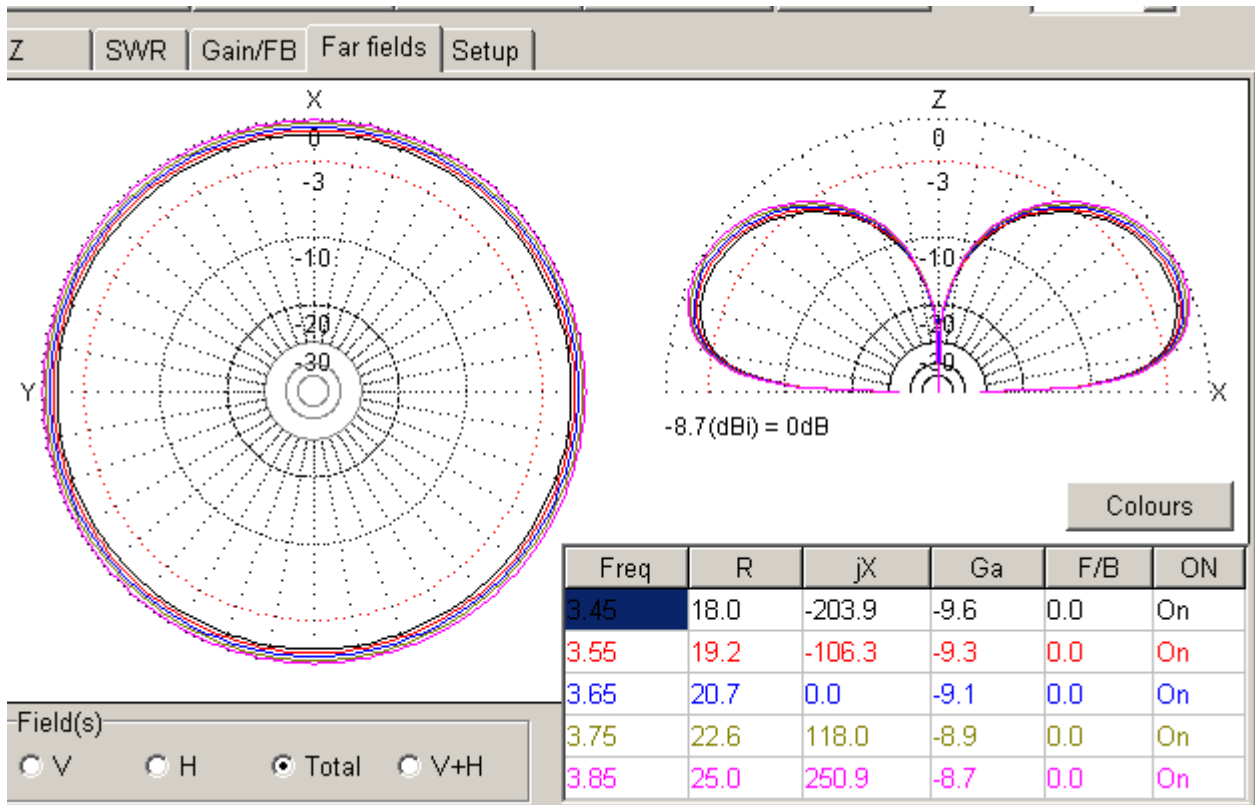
Z | SWR | Gain/FB | Far fields | Setup

X
0
-3
-10
-20
-30
Y

Z
0
-3
-10
-20
-30
X

-8.7(dBi) = 0dB

Colours

| Freq | R | jX | Ga | F/B | ON |
|---|---|---|---|---|---|
| 3.45 | 18.0 | -203.9 | -9.6 | 0.0 | On |
| 3.55 | 19.2 | -106.3 | -9.3 | 0.0 | On |
| 3.65 | 20.7 | 0.0 | -9.1 | 0.0 | On |
| 3.75 | 22.6 | 118.0 | -8.9 | 0.0 | On |
| 3.85 | 25.0 | 250.9 | -8.7 | 0.0 | On |

Field(s)
V H Total V+H